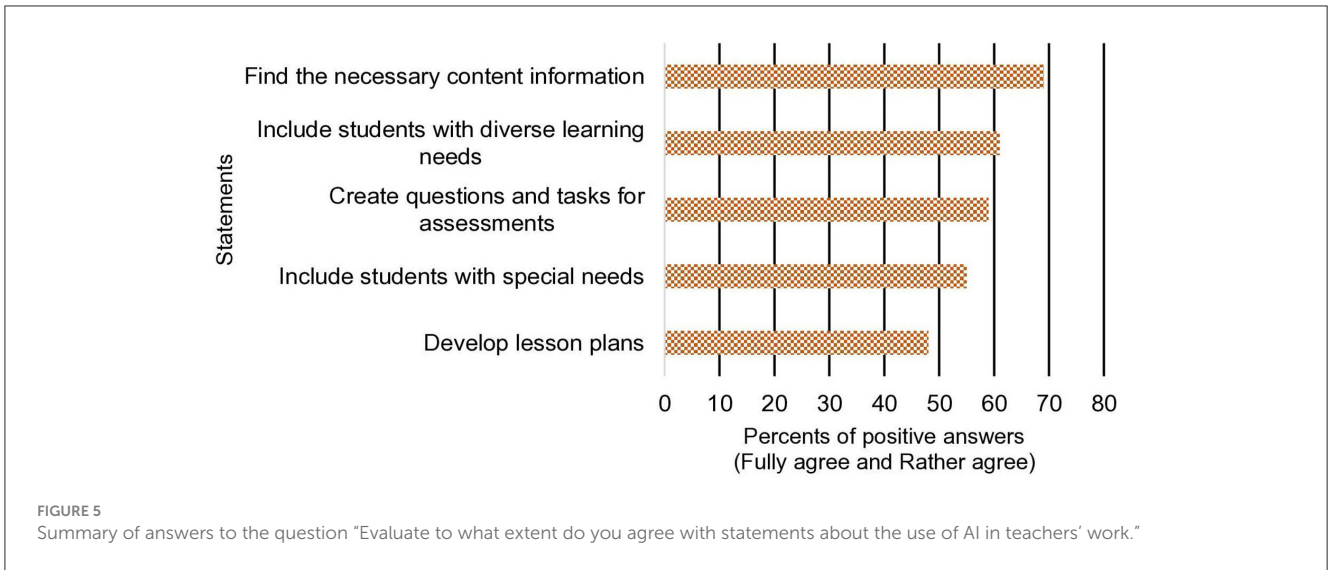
Statements

Find the necessary content information

Include students with diverse learning needs

Create questions and tasks for assessments

Include students with special needs

Develop lesson plans

0 10 20 30 40 50 60 70 80

Percents of positive answers
(Fully agree and Rather agree)

FIGURE 5
Summary of answers to the question "Evaluate to what extent do you agree with statements about the use of AI in teachers' work."